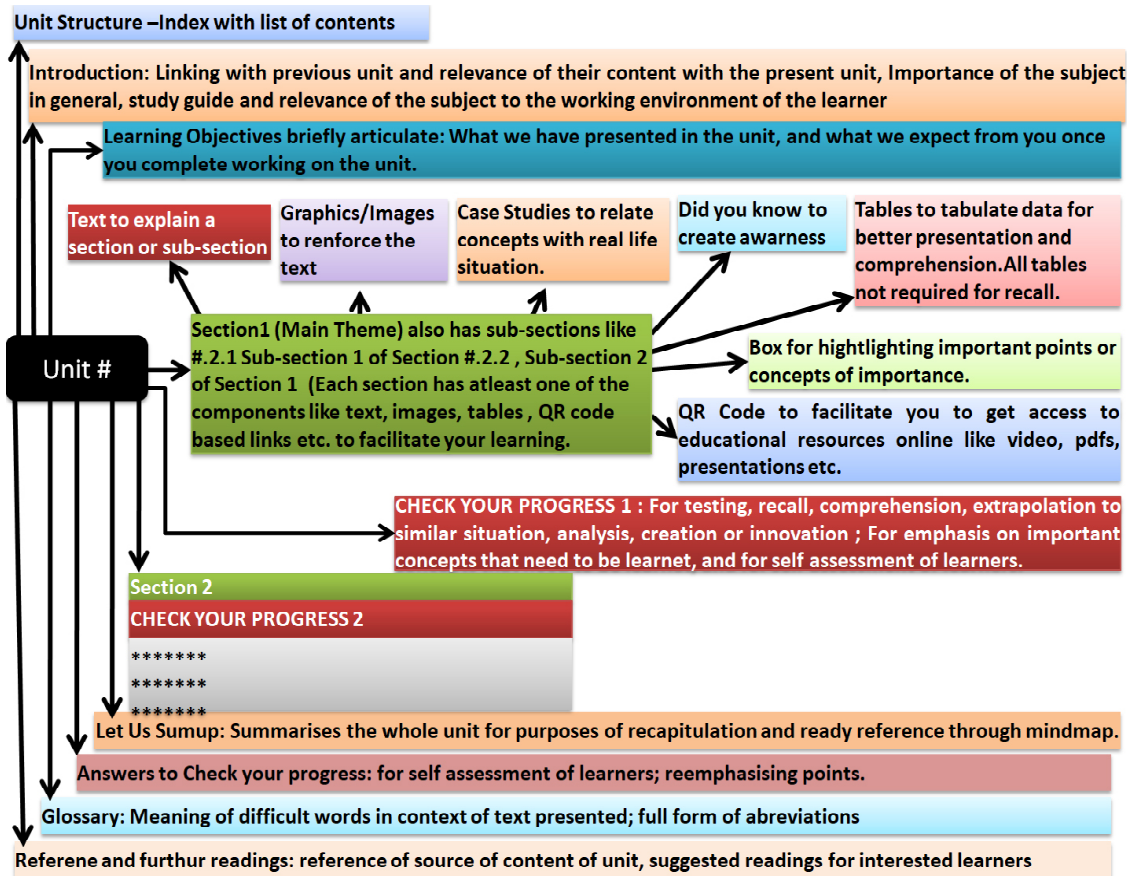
Unit Structure –Index with list of contents

Introduction: Linking with previous unit and relevance of their content with the present unit, Importance of the subject in general, study guide and relevance of the subject to the working environment of the learner

Learning Objectives briefly articulate: What we have presented in the unit, and what we expect from you once you complete working on the unit.

Text to explain a section or sub-section

Graphics/Images to renforce the text

Case Studies to relate concepts with real life situation.

Did you know to create awarness

Tables to tabulate data for better presentation and comprehension.All tables not required for recall.

Unit #

Section1 (Main Theme) also has sub-sections like #.2.1 Sub-section 1 of Section #.2.2 , Sub-section 2 of Section 1 (Each section has atleast one of the components like text, images, tables , QR code based links etc. to facilitate your learning.

Box for hightlighting important points or concepts of importance.

QR Code to facilitate you to get access to educational resources online like video, pdfs, presentations etc.

CHECK YOUR PROGRESS 1 : For testing, recall, comprehension, extrapolation to similar situation, analysis, creation or innovation ; For emphasis on important concepts that need to be learnet, and for self assessment of learners.

Section 2

CHECK YOUR PROGRESS 2

*******
*******
*******

Let Us Sumup: Summarises the whole unit for purposes of recapitulation and ready reference through mindmap.

Answers to Check your progress: for self assessment of learners; reemphasising points.

Glossary: Meaning of difficult words in context of text presented; full form of abreviations

Referene and furthur readings: reference of source of content of unit, suggested readings for interested learners